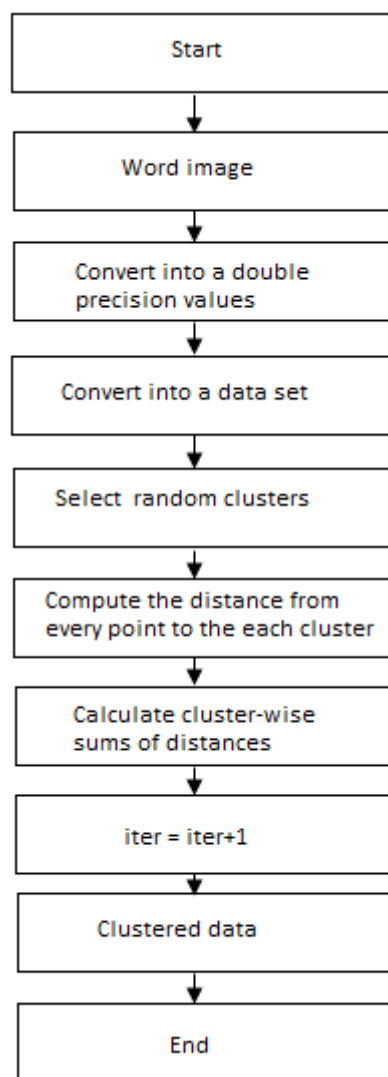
Start

Word image

Convert into a double precision values

Convert into a data set

Select random clusters

Compute the distance from every point to the each cluster

Calculate cluster-wise sums of distances

iter = iter+1

Clustered data

End